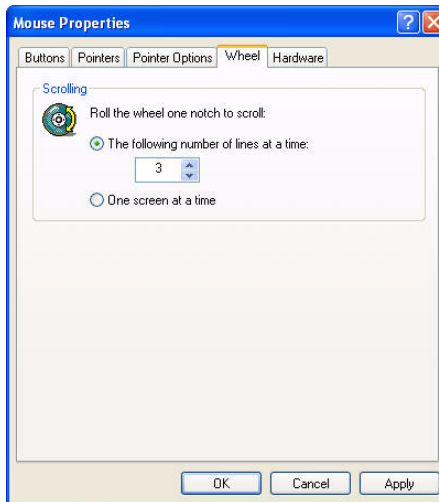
Mouse Properties

Buttons | Pointers | Pointer Options | Wheel | Hardware

Scrolling

Roll the wheel one notch to scroll:

The following number of lines at a time:

3

One screen at a time

OK | Cancel | Apply